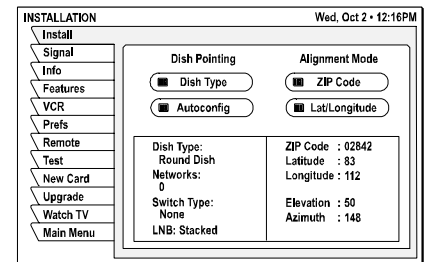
INSTALLATION

Wed, Oct 2 • 12:16PM

Install
Signal
Info
Features
VCR
Prefs
Remote
Test
New Card
Upgrade
Watch TV
Main Menu

Dish Pointing

Dish Type

Autoconfig

Alignment Mode

ZIP Code

Lat/Longitude

Dish Type:
Round Dish
Networks:
0
Switch Type:
None
LNB: Stacked

ZIP Code : 02842
Latitude : 83
Longitude : 112

Elevation : 50
Azimuth : 148